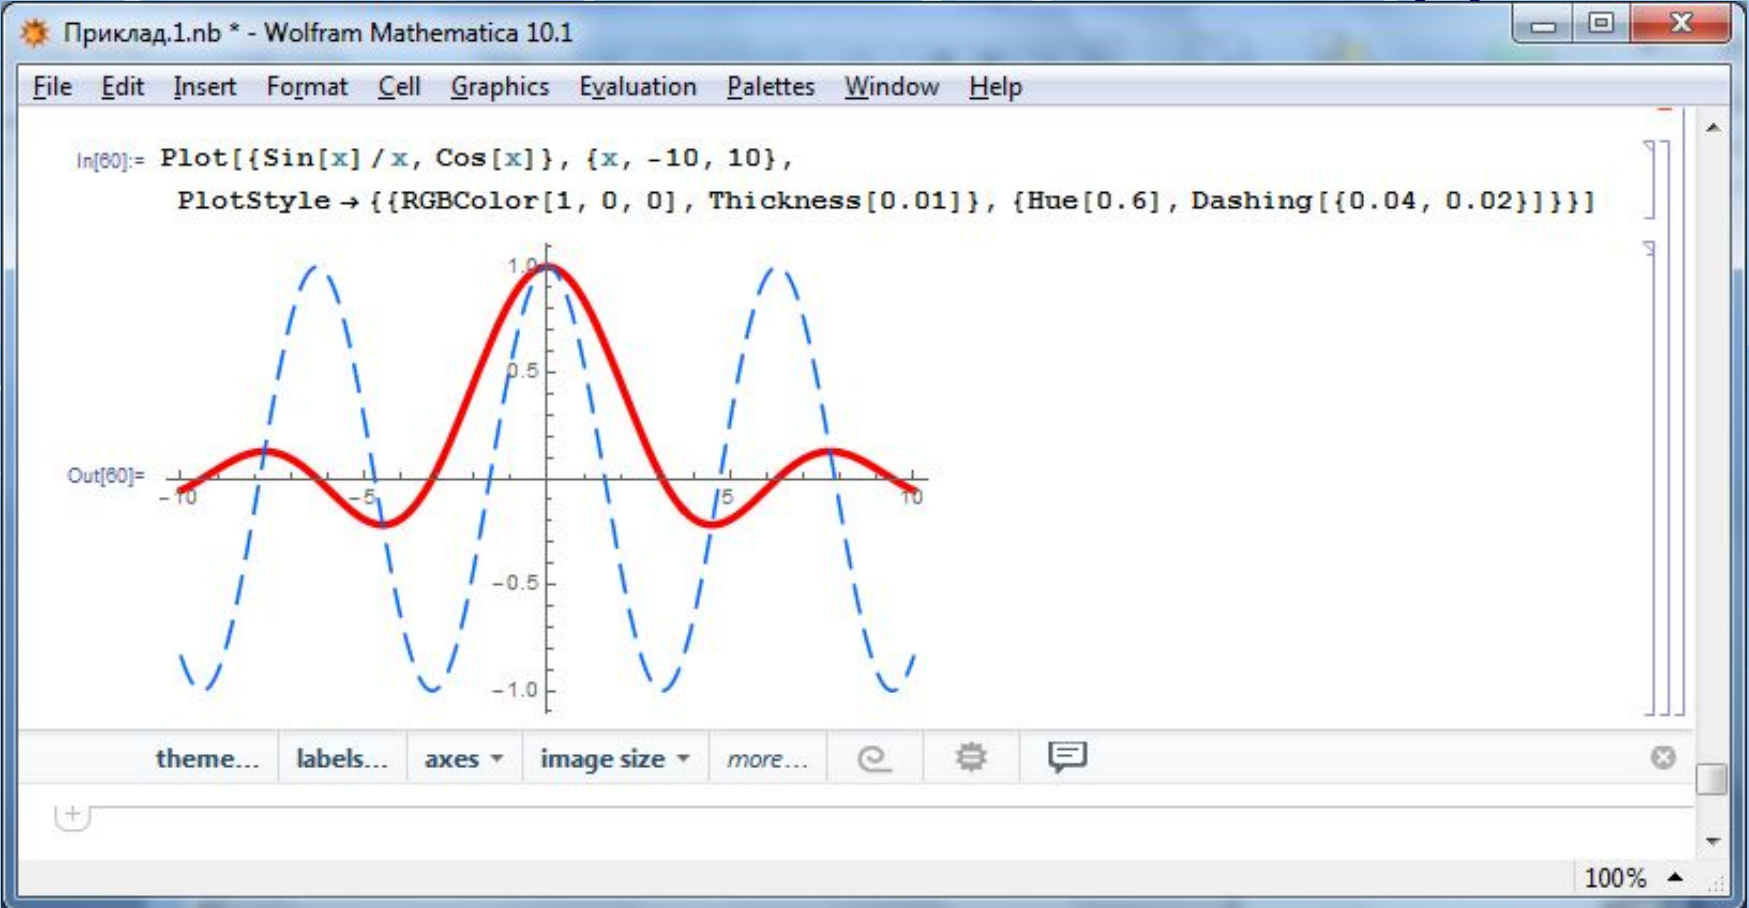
Приклад.1.nb * - Wolfram Mathematica 10.1

File Edit Insert Format Cell Graphics Evaluation Palettes Window Help

In[60]:= Plot[{Sin[x] / x, Cos[x]}, {x, -10, 10},
PlotStyle → {{RGBColor[1, 0, 0], Thickness[0.01]}, {Hue[0.6], Dashing[{0.04, 0.02}]}}]

Out[60]=

1.0
0.5
-10
-5
5
10
-0.5
-1.0

theme... labels... axes image size more...

100%